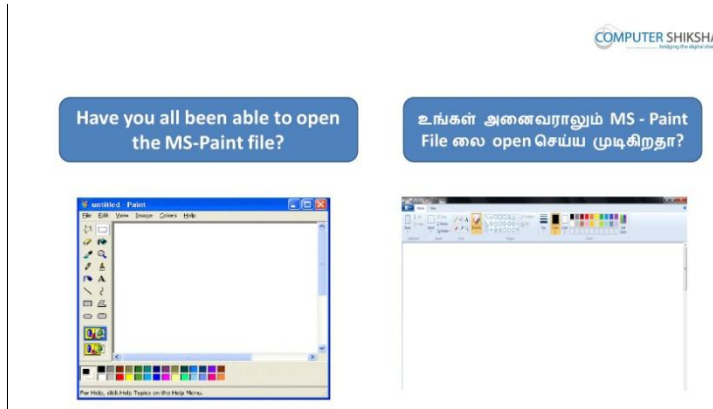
COMPUTER SHIKSHA
bridging the digital divide

Have you all been able to open the MS-Paint file?

உங்கள் அனைவராலும் MS - Paint File லை open செய்ய முடிகிறதா?

untitled - Paint
File Edit View Image Colors Help

For Help, click Help Topics on the Help Menu.